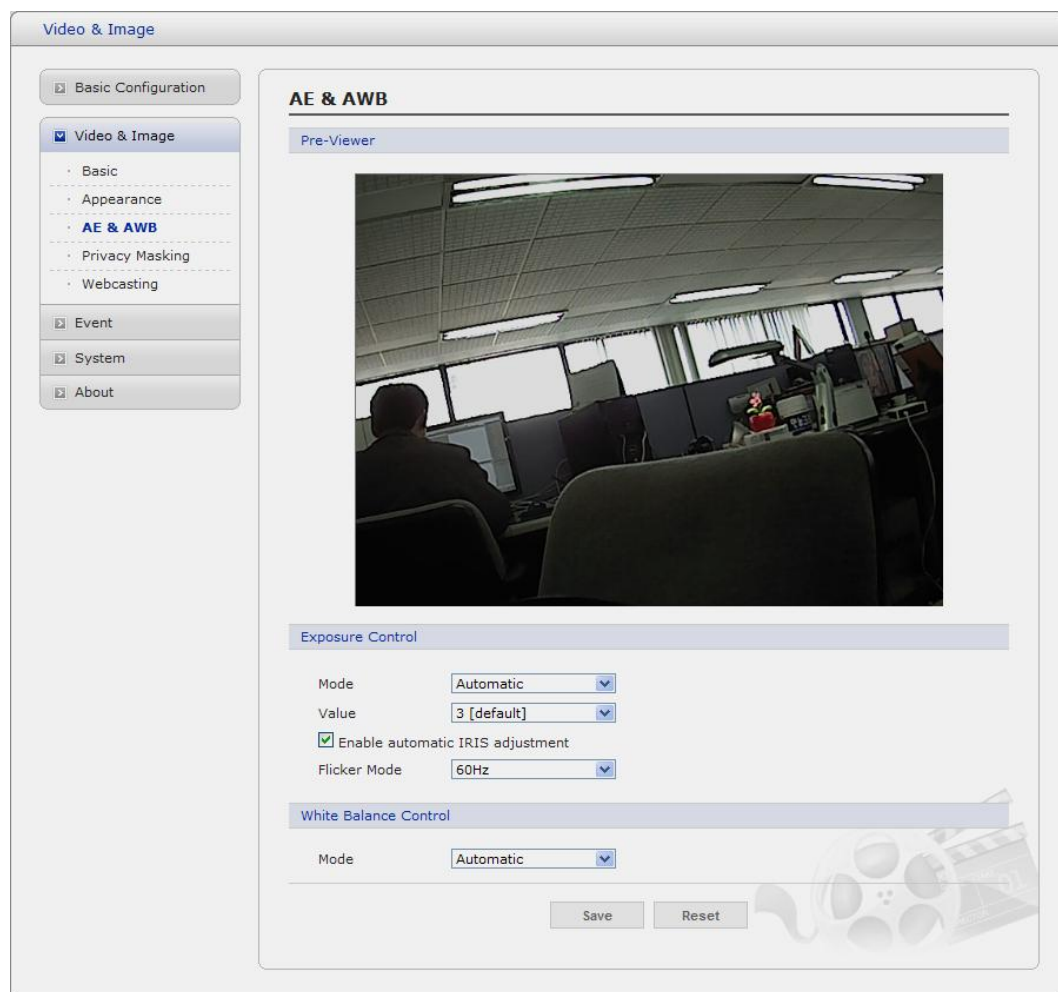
Video & Image

Basic Configuration

Video & Image

· Basic

· Appearance

· AE & AWB

· Privacy Masking

· Webcasting

Event

System

About

AE & AWB

Pre-Viewer

Exposure Control

Mode Automatic

Value 3 [default]

Enable automatic IRIS adjustment

Flicker Mode 60Hz

White Balance Control

Mode Automatic

Save Reset